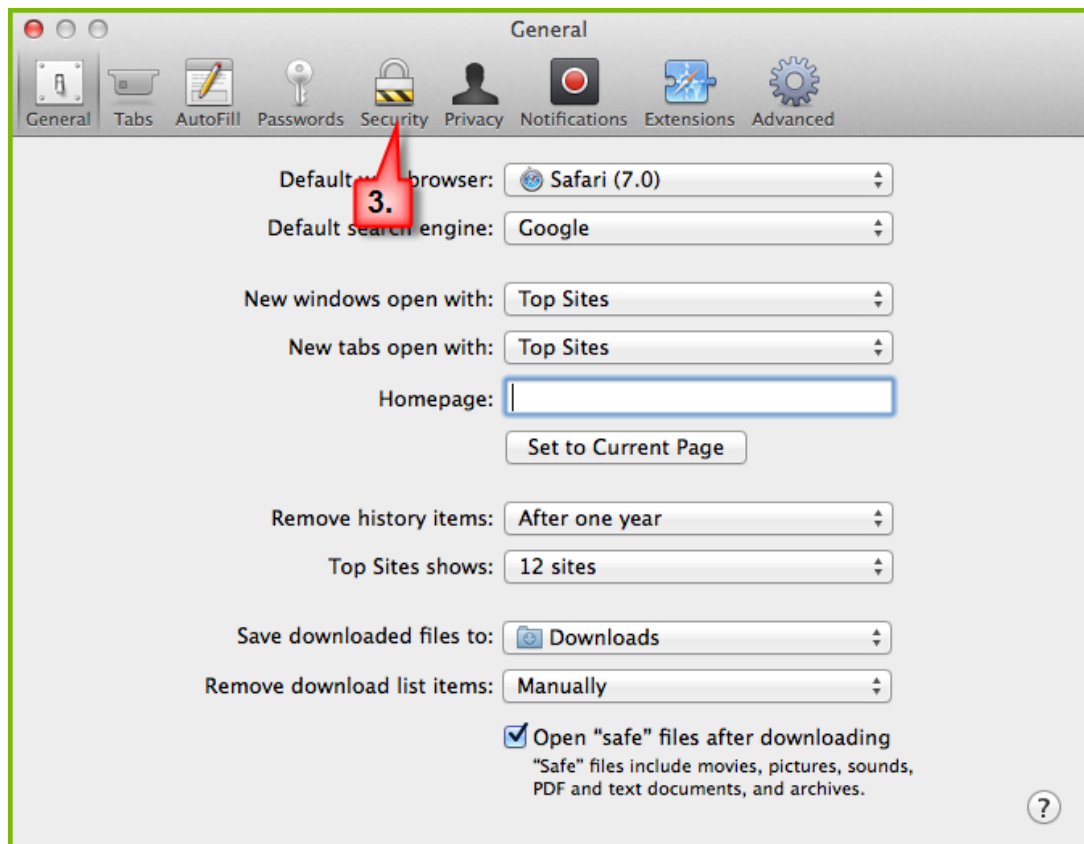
General

General Tabs AutoFill Passwords Security Privacy Notifications Extensions Advanced

3.

Default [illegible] browser: Safari (7.0)

Default se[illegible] engine: Google

New windows open with: Top Sites

New tabs open with: Top Sites

Homepage:

Set to Current Page

Remove history items: After one year

Top Sites shows: 12 sites

Save downloaded files to: Downloads

Remove download list items: Manually

Open “safe” files after downloading
“Safe” files include movies, pictures, sounds, PDF and text documents, and archives.

?